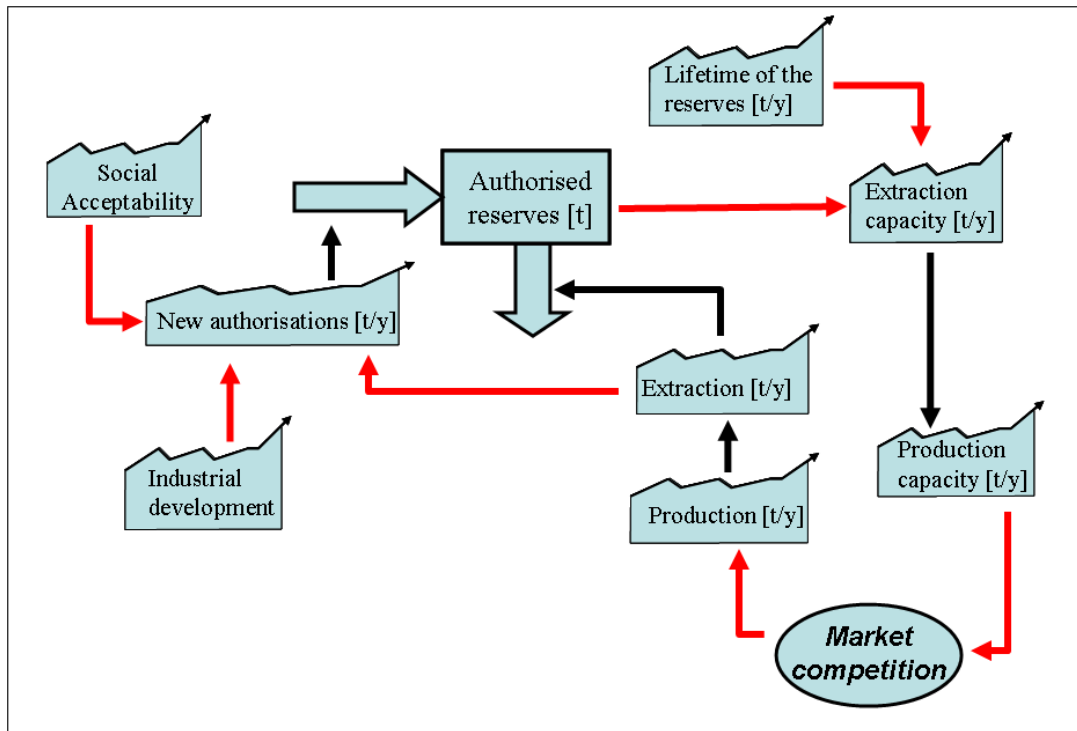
Lifetime of the reserves [t/y]

Social Acceptability

Authorised reserves [t]

Extraction capacity [t/y]

New authorisations [t/y]

Extraction [t/y]

Industrial development

Production capacity [t/y]

Production [t/y]

Market competition